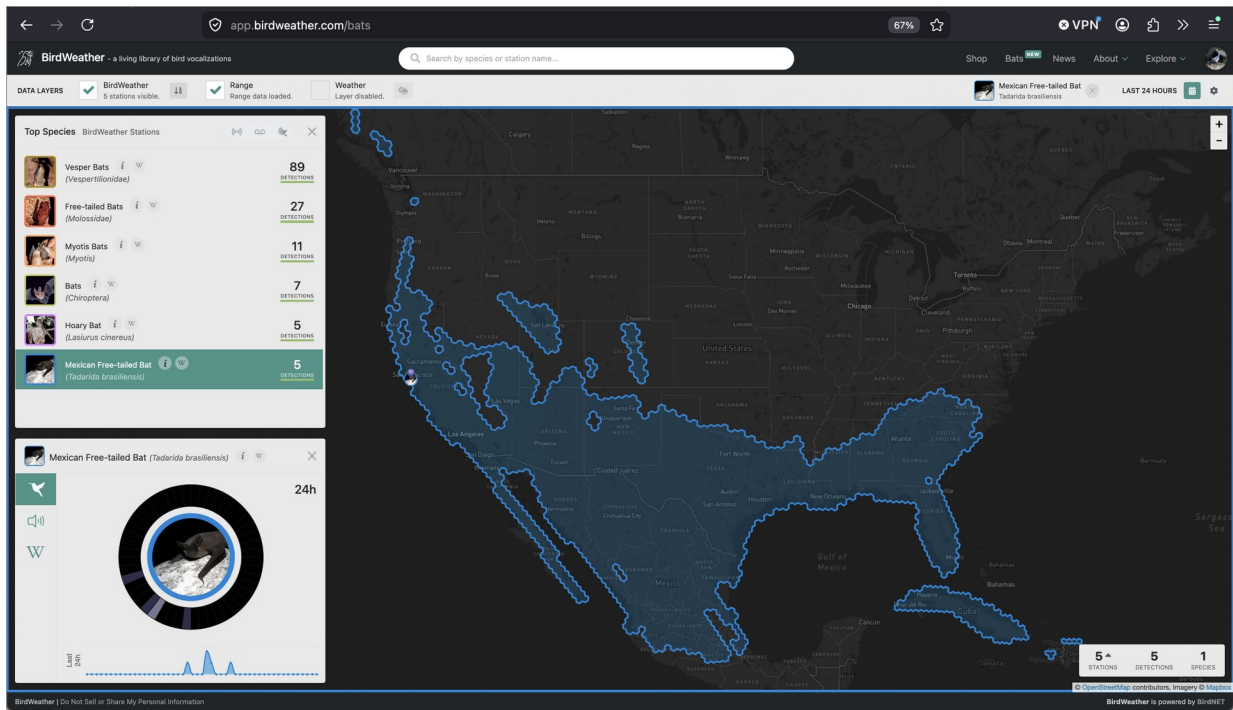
app.birdweather.com/bats

67%

VPN

BirdWeather - a living library of bird vocalizations

Search by species or station name...

Shop Bats NEW News About Explore

DATA LAYERS BirdWeather 5 stations visible. Range Range data loaded. Weather Layer disabled.

Mexican Free-tailed Bat Tadarida brasiliensis

LAST 24 HOURS

Top Species BirdWeather Stations

Vesper Bats (Vespertilionidae) 89 DETECTIONS

Free-tailed Bats (Molossidae) 27 DETECTIONS

Myotis Bats (Myotis) 11 DETECTIONS

Bats (Chiroptera) 7 DETECTIONS

Hoary Bat (Lasiurus cinereus) 5 DETECTIONS

Mexican Free-tailed Bat (Tadarida brasiliensis) 5 DETECTIONS

Mexican Free-tailed Bat (Tadarida brasiliensis)

24h

W

Last 24h

Calgary Regina Winnipeg Vancouver Victoria WASHINGTON Olympia Helena MONTANA NORTH DAKOTA Bismarck Billings MINNESOTA Portland OREGON IDAHO Boise WYOMING SOUTH DAKOTA Minneapolis Rochester WISCONSIN MICHIGAN Sioux Falls Milwaukee Ontario Ottawa Montreal Quebec Toronto Buffalo NEW YORK Detroit Chicago Cleveland PENNSYLVANIA Pittsburgh IOWA Des Moines NEBRASKA Lincoln Cheyenne Salt Lake City NEVADA COLORADO United States KANSAS Sacramento San Francisco Las Vegas Santa Fe Albuquerque NEW MEXICO OKLAHOMA ARKANSAS KENTUCKY Los Angeles Phoenix ARIZONA San Diego Tucson Ciudad Juárez Fort Worth Atlanta SOUTH CAROLINA Austin Houston San Antonio New Orleans LOUISIANA Jacksonville SONORA Hermosillo Chihuahua City Gulf of Mexico Mexico Bahamas Havana Cuba Cancún Jamaica Bermuda Sargasso Sea

5 STATIONS 5 DETECTIONS 1 SPECIES

© OpenStreetMap contributors, Imagery © Mapbox

BirdWeather | Do Not Sell or Share My Personal Information

BirdWeather is powered by BirdNET